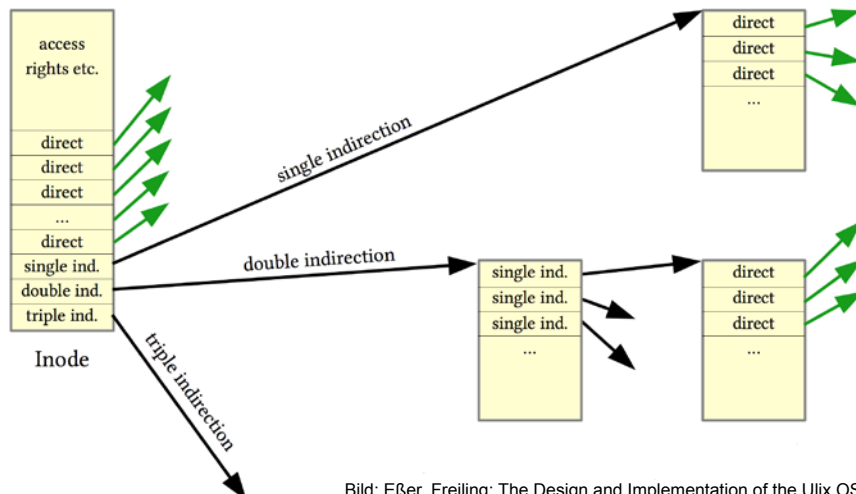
access rights etc.

direct
direct
direct
...
direct
single ind.
double ind.
triple ind.

Inode

single indirection

double indirection

triple indirection

direct
direct
direct
...

single ind.
single ind.
single ind.
...

direct
direct
direct
...

Bild: Eßer, Freiling: The Design and Implementation of the Ulix OS